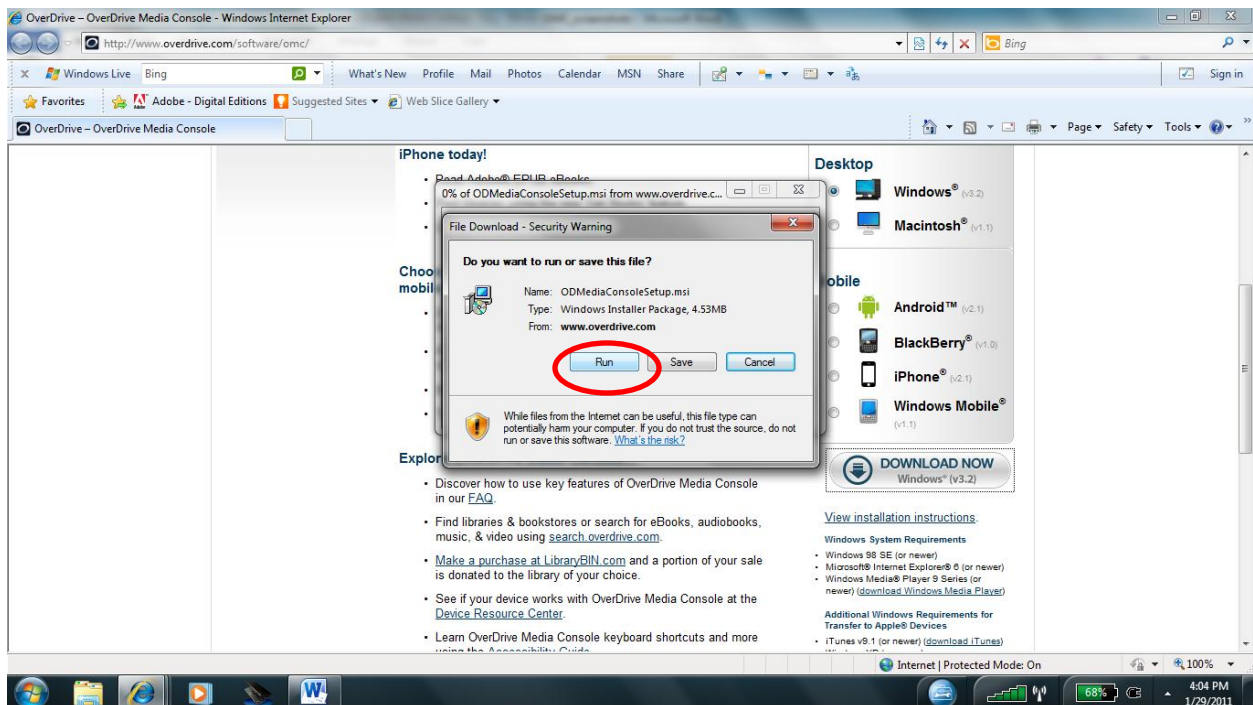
OverDrive – OverDrive Media Console - Windows Internet Explorer

http://www.overdrive.com/software/omc/

Bing

Windows Live Bing

What's New Profile Mail Photos Calendar MSN Share

Sign in

Favorites

Adobe - Digital Editions

Suggested Sites ▾

Web Slice Gallery ▾

OverDrive – OverDrive Media Console

Page ▾ Safety ▾ Tools ▾

iPhone today!

• Read Adobe® EPUB eBooks

Choo
mobil

Explor

0% of ODMediaConsoleSetup.msi from www.overdrive.c...

File Download - Security Warning

Do you want to run or save this file?

Name: ODMediaConsoleSetup.msi
Type: Windows Installer Package, 4.53MB
From: www.overdrive.com

Run Save Cancel

While files from the Internet can be useful, this file type can potentially harm your computer. If you do not trust the source, do not run or save this software. What's the risk?

Desktop

Windows® (v3.2)

Macintosh® (v1.1)

obile

Android™ (v2.1)

BlackBerry® (v1.0)

iPhone® (v2.1)

Windows Mobile® (v1.1)

DOWNLOAD NOW
Windows® (v3.2)

View installation instructions.

Windows System Requirements
• Windows 98 SE (or newer)
• Microsoft® Internet Explorer® 6 (or newer)
• Windows Media® Player 9 Series (or newer) (download Windows Media Player)

Additional Windows Requirements for Transfer to Apple® Devices
• iTunes v9.1 (or newer) (download iTunes)

• Discover how to use key features of OverDrive Media Console in our FAQ.

• Find libraries & bookstores or search for eBooks, audiobooks, music, & video using search.overdrive.com.

• Make a purchase at LibraryBIN.com and a portion of your sale is donated to the library of your choice.

• See if your device works with OverDrive Media Console at the Device Resource Center.

• Learn OverDrive Media Console keyboard shortcuts and more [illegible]

Internet | Protected Mode: On

100%

68%

4:04 PM
1/29/2011